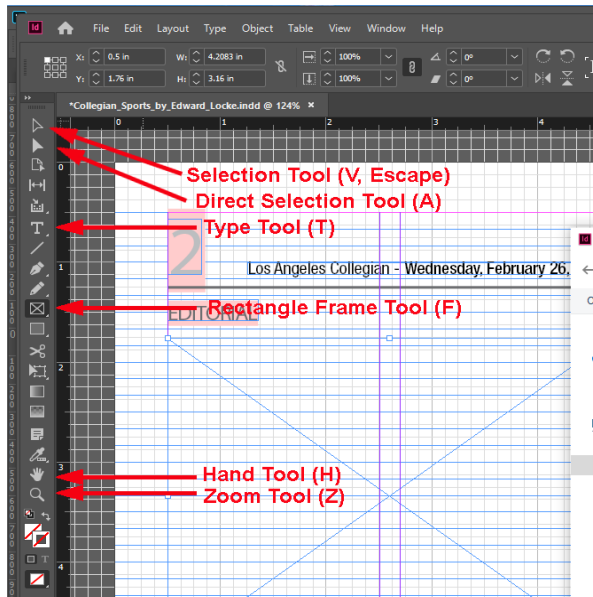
Id File Edit Layout Type Object Table View Window Help

X: 0.5 in
Y: 1.76 in
W: 4.2083 in
H: 3.16 in
100%
100%
0°
0°

*Collegian_Sports_by_Edward_Locke.indd @ 124%

0
1
2
3
4

Selection Tool (V, Escape)
Direct Selection Tool (A)
Type Tool (T)
2
Los Angeles Collegian - Wednesday, February 26,
EDITORIAL
Rectangle Frame Tool (F)
Hand Tool (H)
Zoom Tool (Z)